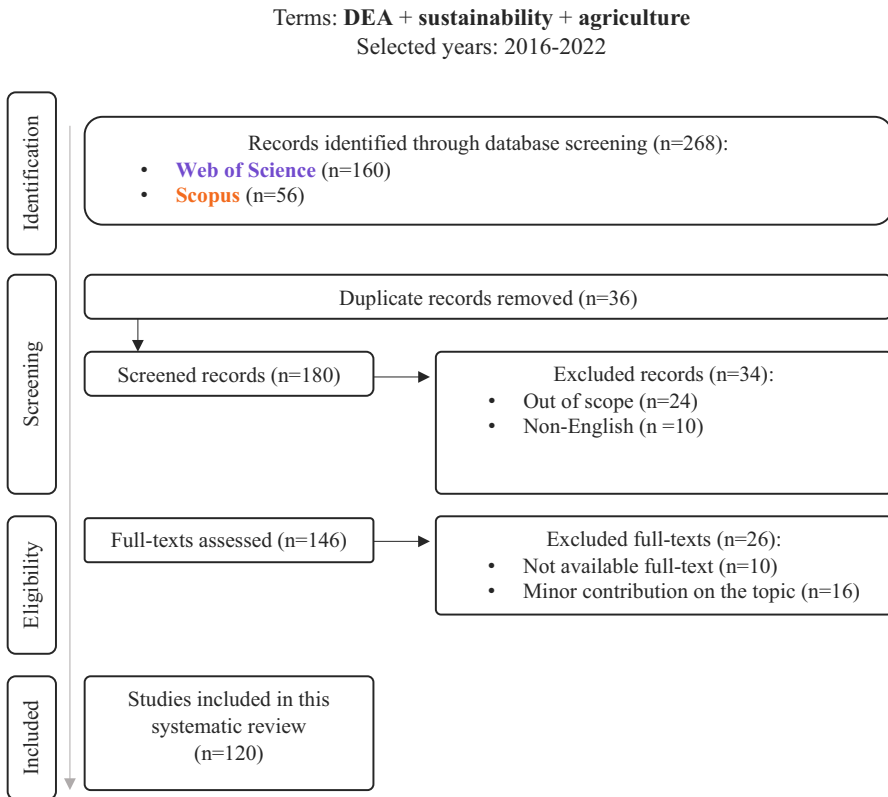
Terms: **DEA** + **sustainability** + **agriculture**
Selected years: 2016-2022

Identification

Records identified through database screening (n=268):
• **Web of Science** (n=160)
• **Scopus** (n=56)

Screening

Duplicate records removed (n=36)

Screened records (n=180)

Excluded records (n=34):
• Out of scope (n=24)
• Non-English (n =10)

Eligibility

Full-texts assessed (n=146)

Excluded full-texts (n=26):
• Not available full-text (n=10)
• Minor contribution on the topic (n=16)

Included

Studies included in this systematic review (n=120)